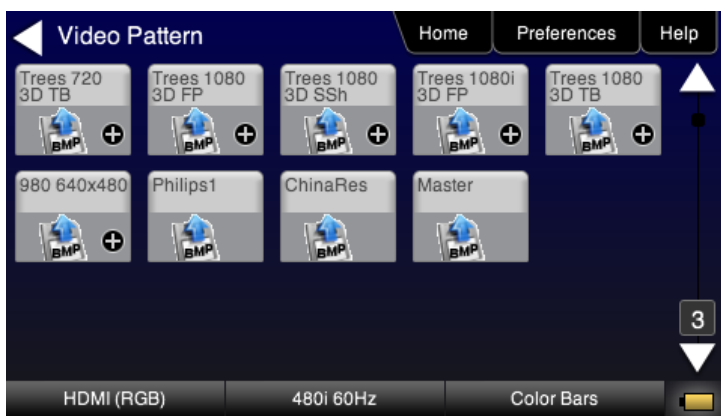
Video Pattern

Home

Preferences

Help

Trees 720 3D TB

BMP

Trees 1080 3D FP

BMP

Trees 1080 3D SSh

BMP

Trees 1080i 3D FP

BMP

Trees 1080 3D TB

BMP

980 640x480

BMP

Philips1

BMP

ChinaRes

BMP

Master

BMP

3

HDMI (RGB)

480i 60Hz

Color Bars